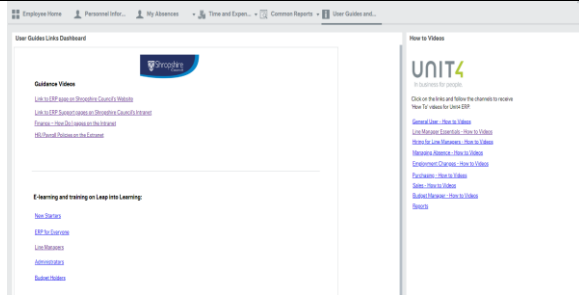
Employee Home | Personal Infor... | My Absences | Time and Exper... | Common Reports | User Guides and...

User Guides Links Dashboard

Shropshire Council

Guidance Videos

Link to ERP page on Shropshire Council's Website

Link to ERP Support pages on Shropshire Council's Intranet

Finance – How Do I pages on the Intranet

HR/ Payroll Policies on the Extranet

E-learning and training on Leap into Learning:

New Starters

ERP for Everyone

Line Managers

Administrators

Budget Holders

How to Videos

UNIT4
in business for people

Click on the links and follow the channels to receive 'How To' videos for Unit4 ERP.

General User – How to Videos

Line Manager Essentials – How to Videos

Hiring for Line Managers – How to Videos

Managing Absence – How to Videos

Employment Changes – How to Videos

Purchasing – How to Videos

Sales – How to Videos

Budget Manager – How to Videos

Reports